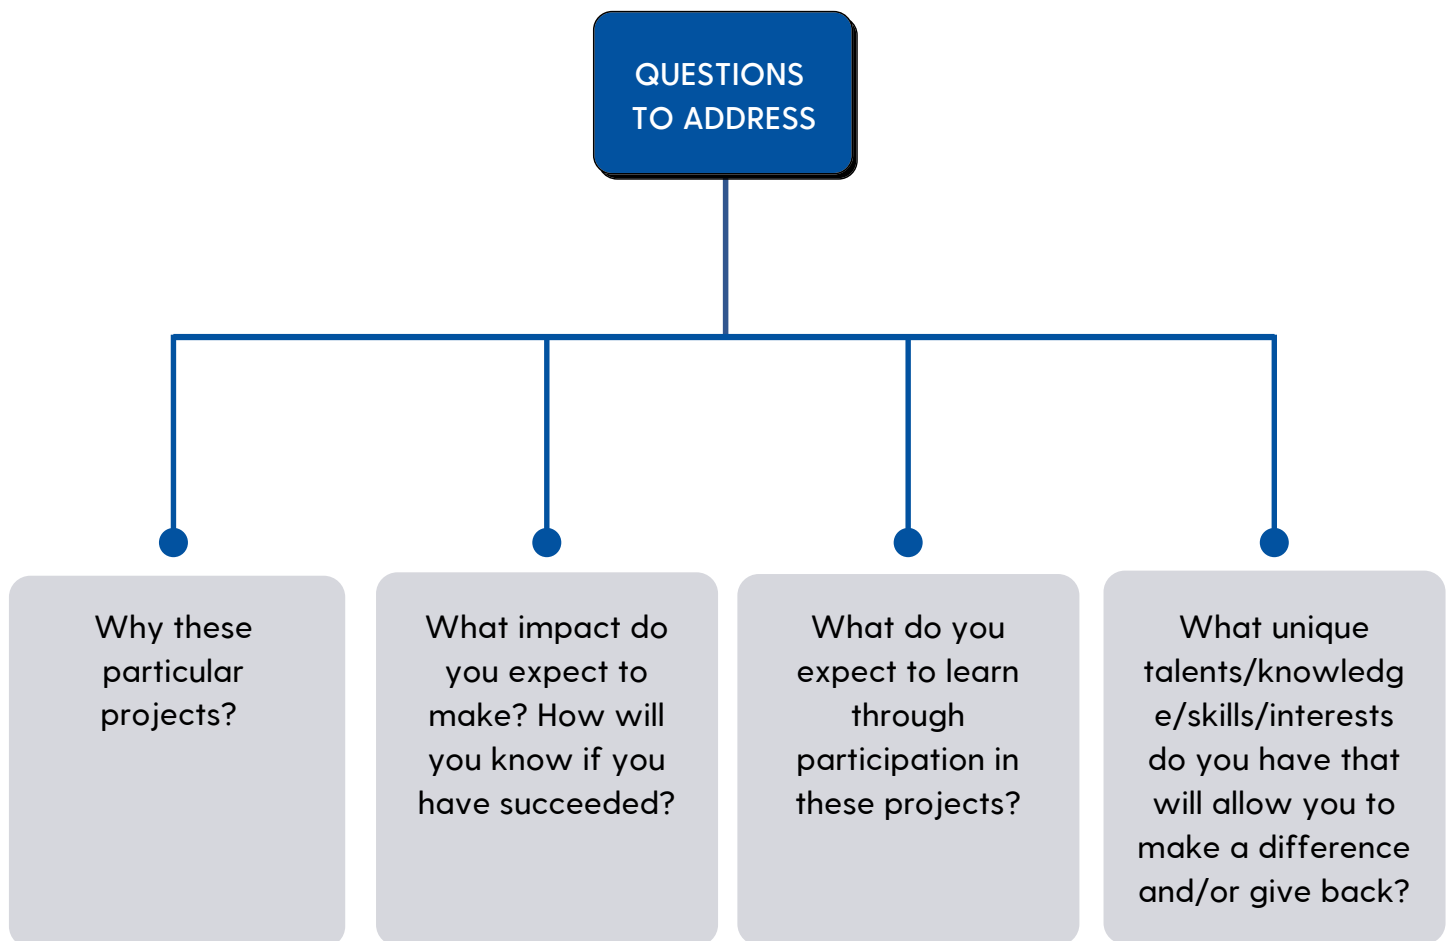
QUESTIONS TO ADDRESS

Why these particular projects?

What impact do you expect to make? How will you know if you have succeeded?

What do you expect to learn through participation in these projects?

What unique talents/knowledge/skills/interests do you have that will allow you to make a difference and/or give back?